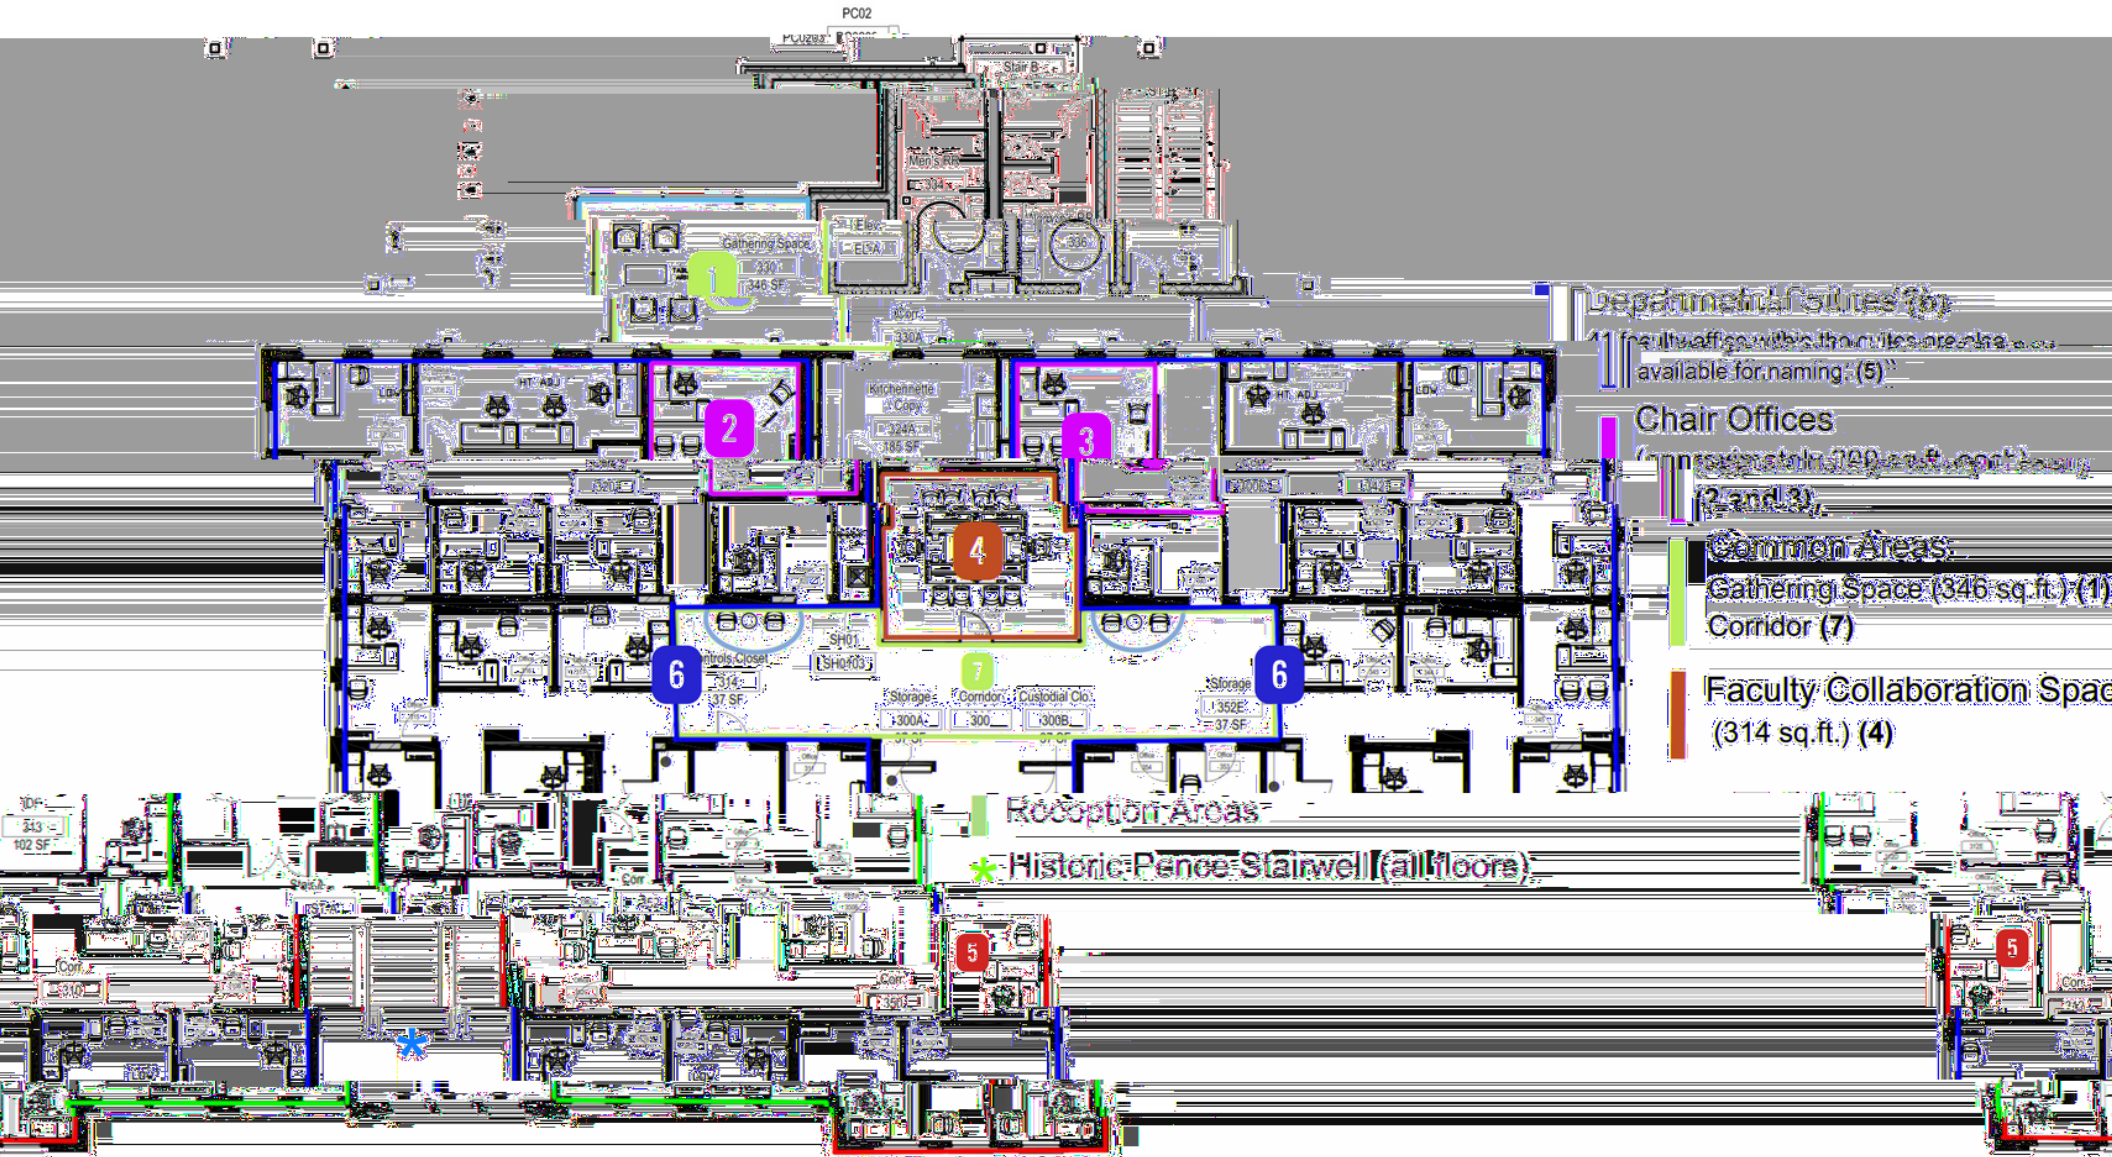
PC02

Stair B

Men's RR
304

Gathering Space
330
346 SF

1

Elev
ELSA

336

Corr
330A

Departmental Suites (6)
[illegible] available for naming. (5)

Chair Offices
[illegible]
(2 and 3)

Common Areas:
Gathering Space (346 sq.ft.) (1)
Corridor (7)

Faculty Collaboration Spac
(314 sq.ft.) (4)

Reception Areas

Historic Pence Stairwell (all floors)

HT. ADJ

2

Kitchenette Copy
324A
185 SF

3

HT. ADJ

4

6

Controls Closet
314
37 SF

SH01
SH0103

7

Storage
300A

Corridor
300

Custodial Clo.
300B

Storage
352E
37 SF

6

343
102 SF

Corr

5

Corr
350

5

Corr

Corr
310